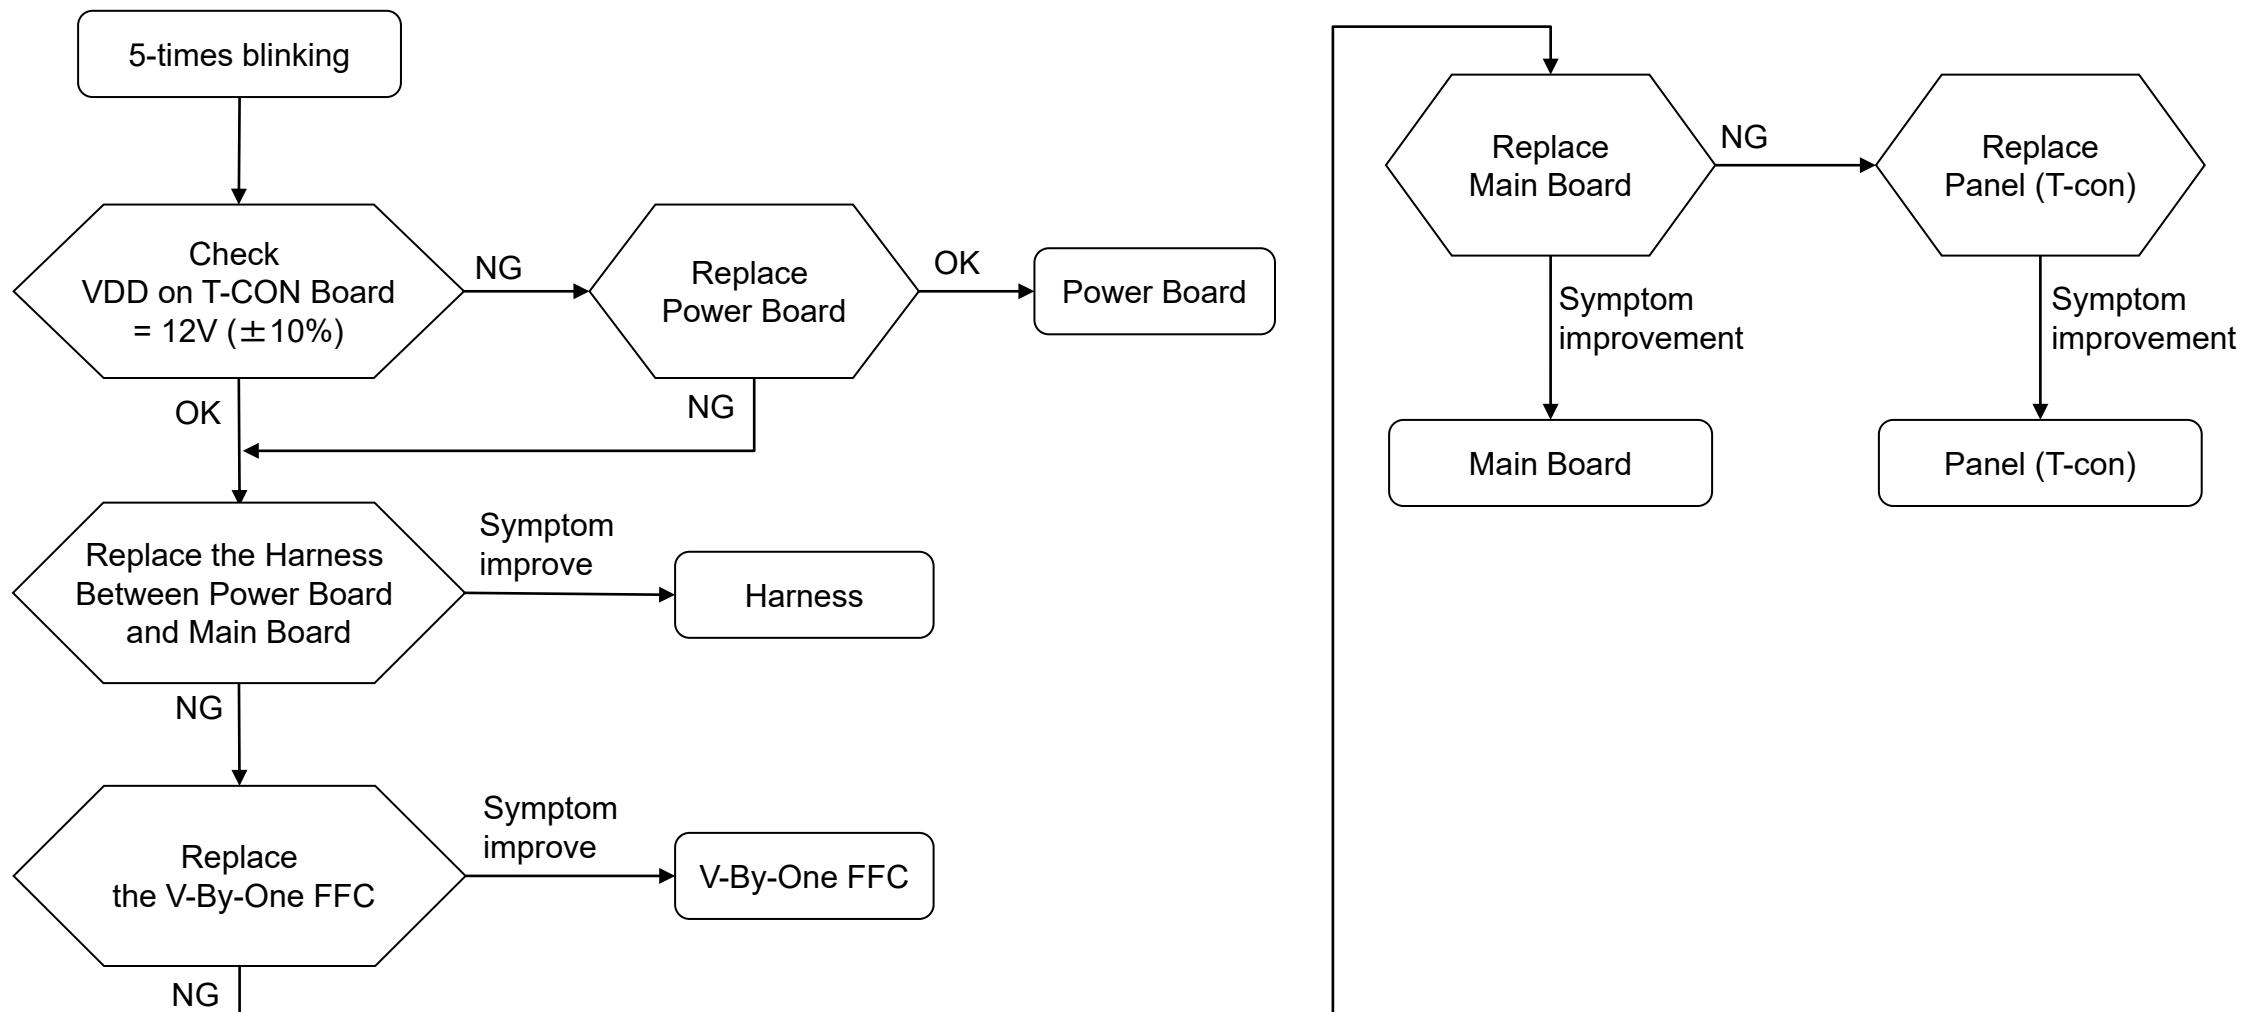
5-times blinking

Check VDD on T-CON Board = 12V (±10%)

NG

Replace Power Board

OK

Power Board

OK

NG

Replace the Harness Between Power Board and Main Board

Symptom improve

Harness

NG

Replace the V-By-One FFC

Symptom improve

V-By-One FFC

NG

Replace Main Board

NG

Replace Panel (T-con)

Symptom improvement

Symptom improvement

Main Board

Panel (T-con)